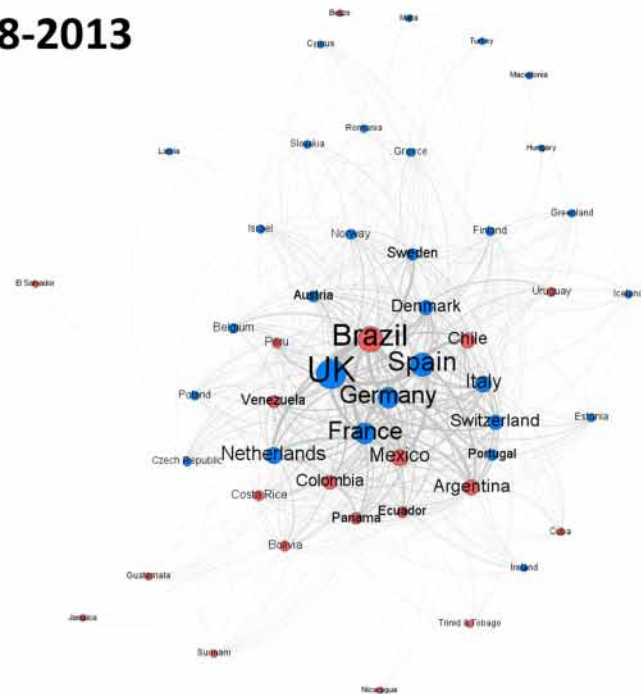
8-2013

Belize Malta
Cyprus Turkey
Macedonia
Romania
Latvia Slovakia Greece Hungary
Greenland
Israel Norway Finland
Sweden
El Salvador Uruguay Iceland
Austria Denmark
Belgium Chile
Brazil
Peru
Spain
UK
Italy
Poland Venezuela Germany
Estonia
Switzerland
France
Netherlands Mexico Portugal
Czech Republic
Colombia
Costa Rica Argentina
Ecuador
Panama
Cuba
Bolivia
Ireland
Guatemala
Jamaica Trinidad Tobago
Surinam
Nicaragua